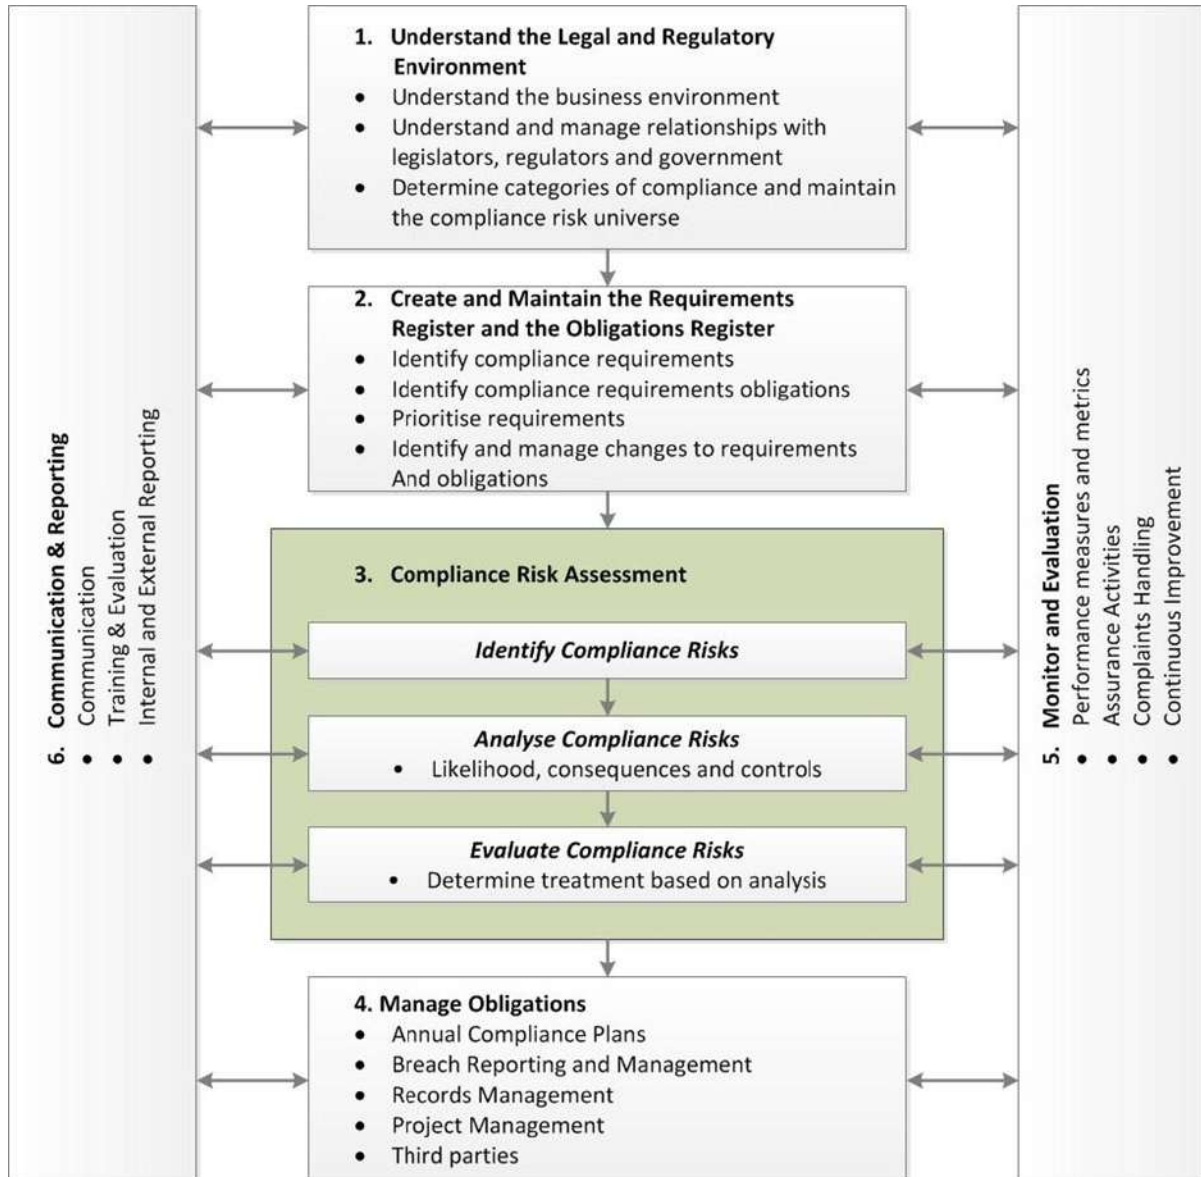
6. Communication & Reporting
• Communication
• Training & Evaluation
• Internal and External Reporting

1. Understand the Legal and Regulatory Environment
• Understand the business environment
• Understand and manage relationships with legislators, regulators and government
• Determine categories of compliance and maintain the compliance risk universe

2. Create and Maintain the Requirements Register and the Obligations Register
• Identify compliance requirements
• Identify compliance requirements obligations
• Prioritise requirements
• Identify and manage changes to requirements And obligations

3. Compliance Risk Assessment

Identify Compliance Risks

Analyse Compliance Risks
• Likelihood, consequences and controls

Evaluate Compliance Risks
• Determine treatment based on analysis

4. Manage Obligations
• Annual Compliance Plans
• Breach Reporting and Management
• Records Management
• Project Management
• Third parties

5. Monitor and Evaluation
• Performance measures and metrics
• Assurance Activities
• Complaints Handling
• Continuous Improvement